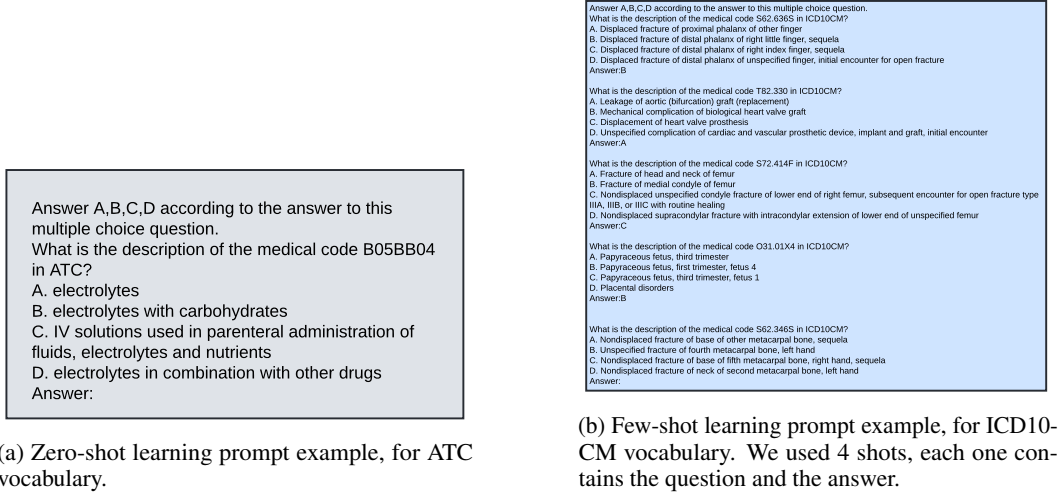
Answer A,B,C,D according to the answer to this multiple choice question.
What is the description of the medical code B05BB04 in ATC?
A. electrolytes
B. electrolytes with carbohydrates
C. IV solutions used in parenteral administration of fluids, electrolytes and nutrients
D. electrolytes in combination with other drugs
Answer:

(a) Zero-shot learning prompt example, for ATC vocabulary.

Answer A,B,C,D according to the answer to this multiple choice question.
What is the description of the medical code S62.636S in ICD10CM?
A. Displaced fracture of proximal phalanx of other finger
B. Displaced fracture of distal phalanx of right little finger, sequela
C. Displaced fracture of distal phalanx of right index finger, sequela
D. Displaced fracture of distal phalanx of unspecified finger, initial encounter for open fracture
Answer:B

What is the description of the medical code T82.330 in ICD10CM?
A. Leakage of aortic (bifurcation) graft (replacement)
B. Mechanical complication of biological heart valve graft
C. Displacement of heart valve prosthesis
D. Unspecified complication of cardiac and vascular prosthetic device, implant and graft, initial encounter
Answer:A

What is the description of the medical code S72.414F in ICD10CM?
A. Fracture of head and neck of femur
B. Fracture of medial condyle of femur
C. Nondisplaced unspecified condyle fracture of lower end of right femur, subsequent encounter for open fracture type IIIA, IIIB, or IIIC with routine healing
D. Nondisplaced supracondylar fracture with intracondylar extension of lower end of unspecified femur
Answer:C

What is the description of the medical code O31.01X4 in ICD10CM?
A. Papyraceous fetus, third trimester
B. Papyraceous fetus, first trimester, fetus 4
C. Papyraceous fetus, third trimester, fetus 1
D. Placental disorders
Answer:B

What is the description of the medical code S62.346S in ICD10CM?
A. Nondisplaced fracture of base of other metacarpal bone, sequela
B. Unspecified fracture of fourth metacarpal bone, left hand
C. Nondisplaced fracture of base of fifth metacarpal bone, right hand, sequela
D. Nondisplaced fracture of neck of second metacarpal bone, left hand
Answer:

(b) Few-shot learning prompt example, for ICD10-CM vocabulary. We used 4 shots, each one contains the question and the answer.